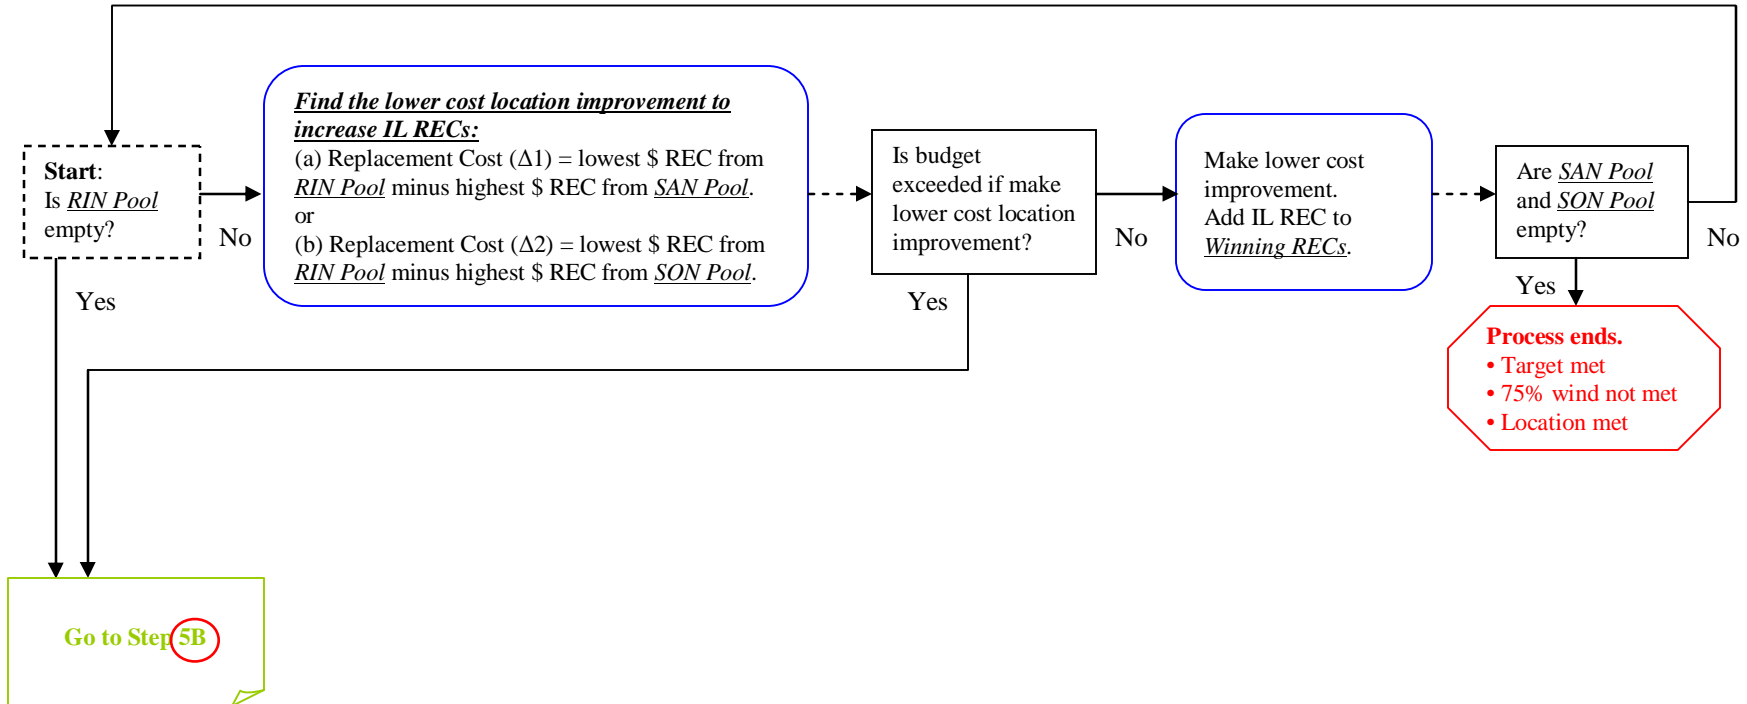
**Start**:
Is *RIN Pool* empty?

No

Yes

***Find the lower cost location improvement to increase IL RECs:***
(a) Replacement Cost ($\Delta$1) = lowest \$ REC from *RIN Pool* minus highest \$ REC from *SAN Pool*.
or
(b) Replacement Cost ($\Delta$2) = lowest \$ REC from *RIN Pool* minus highest \$ REC from *SON Pool*.

Is budget exceeded if make lower cost location improvement?

No

Yes

Make lower cost improvement.
Add IL REC to *Winning RECs*.

Are *SAN Pool* and *SON Pool* empty?

No

Yes

**Process ends.**
• Target met
• 75% wind not met
• Location met

**Go to Step 5B**